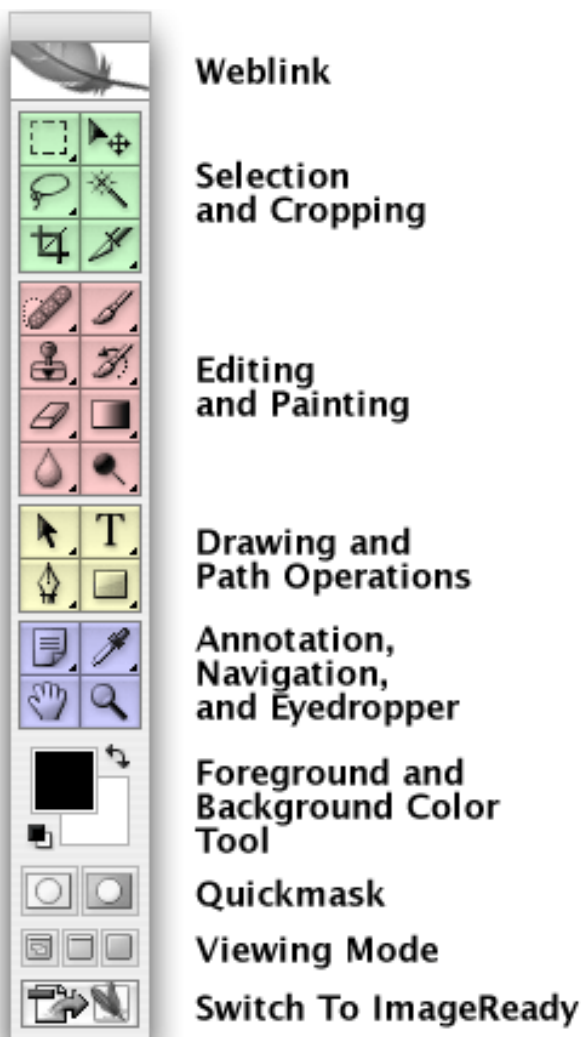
Weblink

Selection and Cropping

Editing and Painting

T

Drawing and Path Operations

Annotation, Navigation, and Eyedropper

Foreground and Background Color Tool

Quickmask

Viewing Mode

Switch To ImageReady